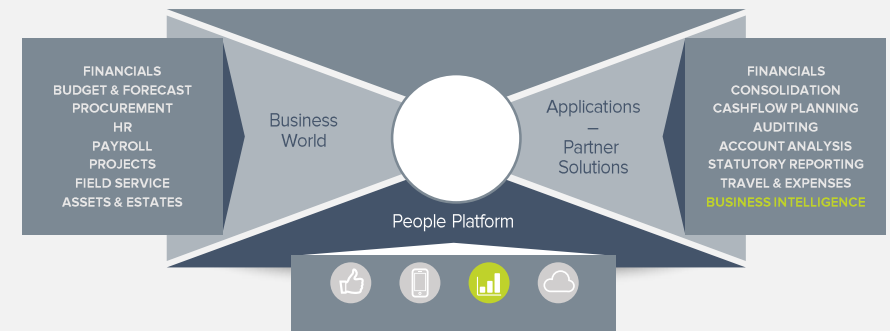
FINANCIALS
BUDGET & FORECAST
PROCUREMENT
HR
PAYROLL
PROJECTS
FIELD SERVICE
ASSETS & ESTATES

Business World

Applications – Partner Solutions

FINANCIALS
CONSOLIDATION
CASHFLOW PLANNING
AUDITING
ACCOUNT ANALYSIS
STATUTORY REPORTING
TRAVEL & EXPENSES
BUSINESS INTELLIGENCE

People Platform